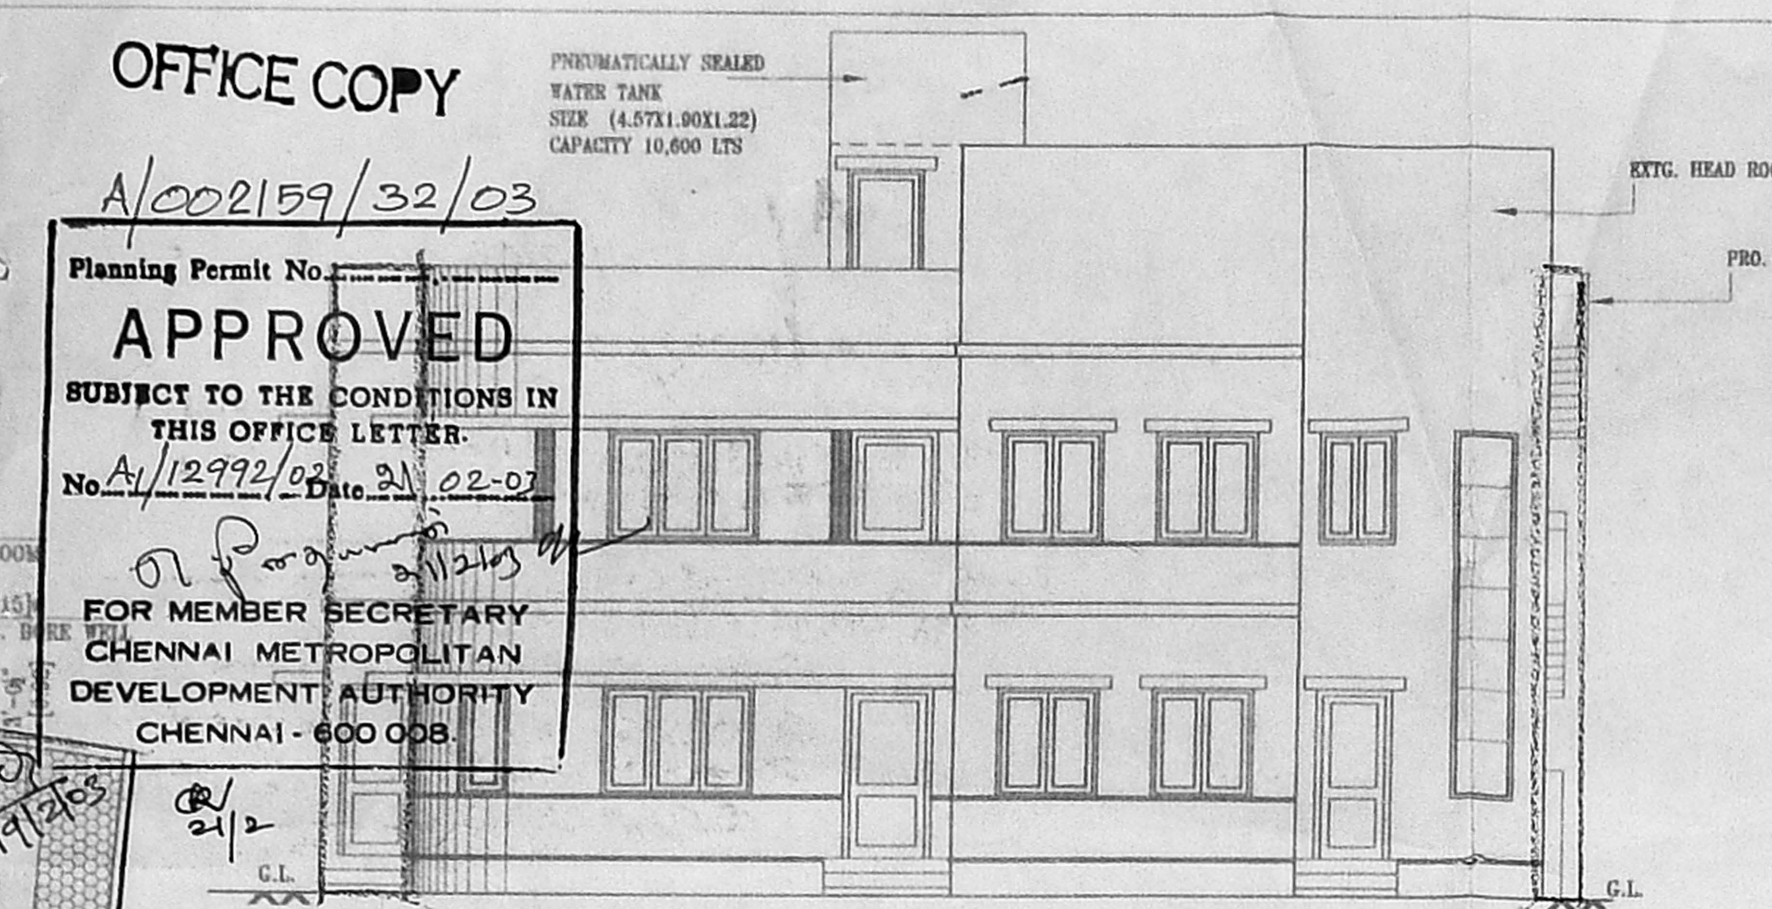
OFFICE COPY

A/002159/32/03

Planning Permit No.

APPROVED

SUBJECT TO THE CONDITIONS IN THIS OFFICE LETTER.

No. A1/12992/02 Date 21.02-03

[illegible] 21/2/03

FOR MEMBER SECRETARY
CHENNAI METROPOLITAN
DEVELOPMENT AUTHORITY
CHENNAI - 600 008.

21/2

19/2/03

PNEUMATICALLY SEALED
WATER TANK
SIZE (4.57X1.90X1.22)
CAPACITY 10,600 LTS

EXTG. HEAD RO

PRO.

OOM

15

BORE WELL

G.L.

G.L.